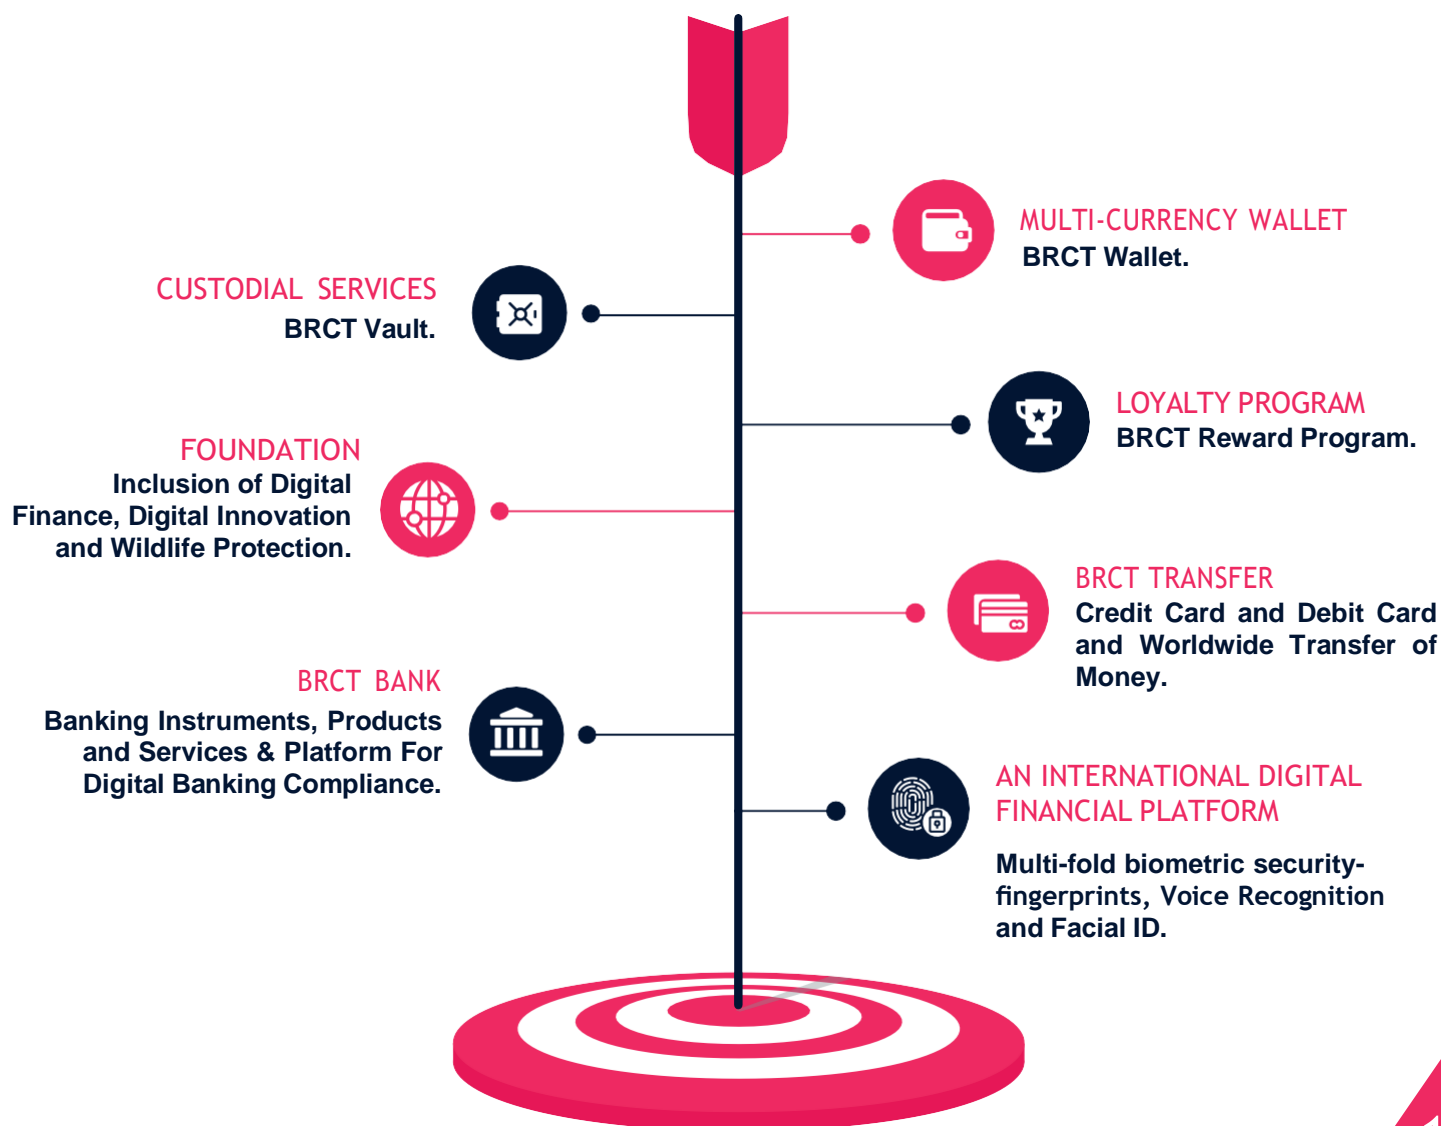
MULTI-CURRENCY WALLET
BRCT Wallet.

CUSTODIAL SERVICES
BRCT Vault.

LOYALTY PROGRAM
BRCT Reward Program.

FOUNDATION
Inclusion of Digital Finance, Digital Innovation and Wildlife Protection.

BRCT TRANSFER
Credit Card and Debit Card and Worldwide Transfer of Money.

BRCT BANK
Banking Instruments, Products and Services & Platform For Digital Banking Compliance.

AN INTERNATIONAL DIGITAL FINANCIAL PLATFORM
Multi-fold biometric security-fingerprints, Voice Recognition and Facial ID.